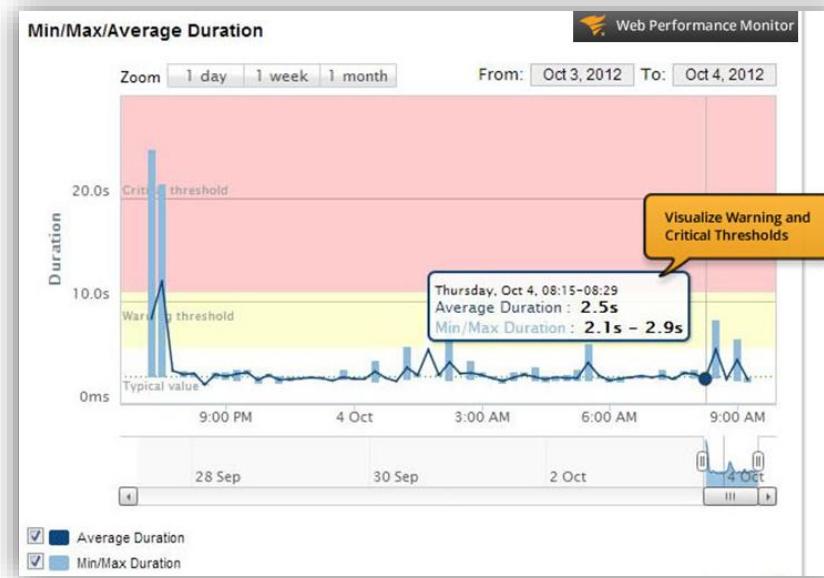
Min/Max/Average Duration

Web Performance Monitor

Zoom 1 day 1 week 1 month

From: Oct 3, 2012 To: Oct 4, 2012

Duration

20.0s

10.0s

0ms

Critical threshold

Warning threshold

Typical value

Visualize Warning and Critical Thresholds

Thursday, Oct 4, 08:15-08:29
Average Duration : 2.5s
Min/Max Duration : 2.1s - 2.9s

9:00 PM 4 Oct 3:00 AM 6:00 AM 9:00 AM

28 Sep 30 Sep 2 Oct 4 Oct

Average Duration

Min/Max Duration